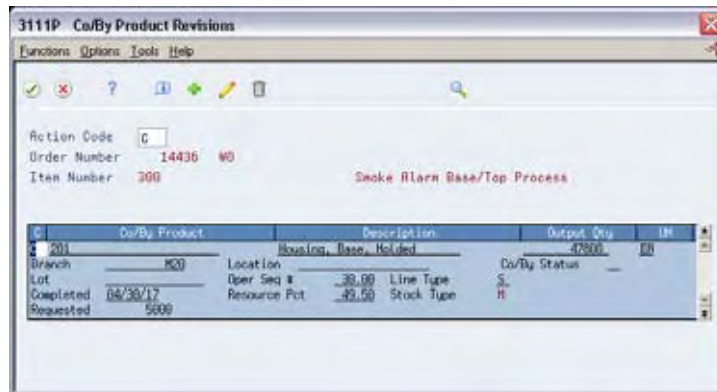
3111P Co/By Product Revisions

Functions Options Tools Help

Action Code C
Order Number 14436 WO
Item Number 300 Smoke Alarm Base/Top Process

| C | Co/By Product | Description | Output Qty | UM |
|---|---|---|---|---|
| 1 | 201 | Housing, Base, Molded | 47800 | EA |

Branch M20
Location
Co/By Status
Lot
Oper Seq # 30.00
Line Type S
Completed 04/30/17
Resource Pct 49.50
Stock Type M
Requested 5000